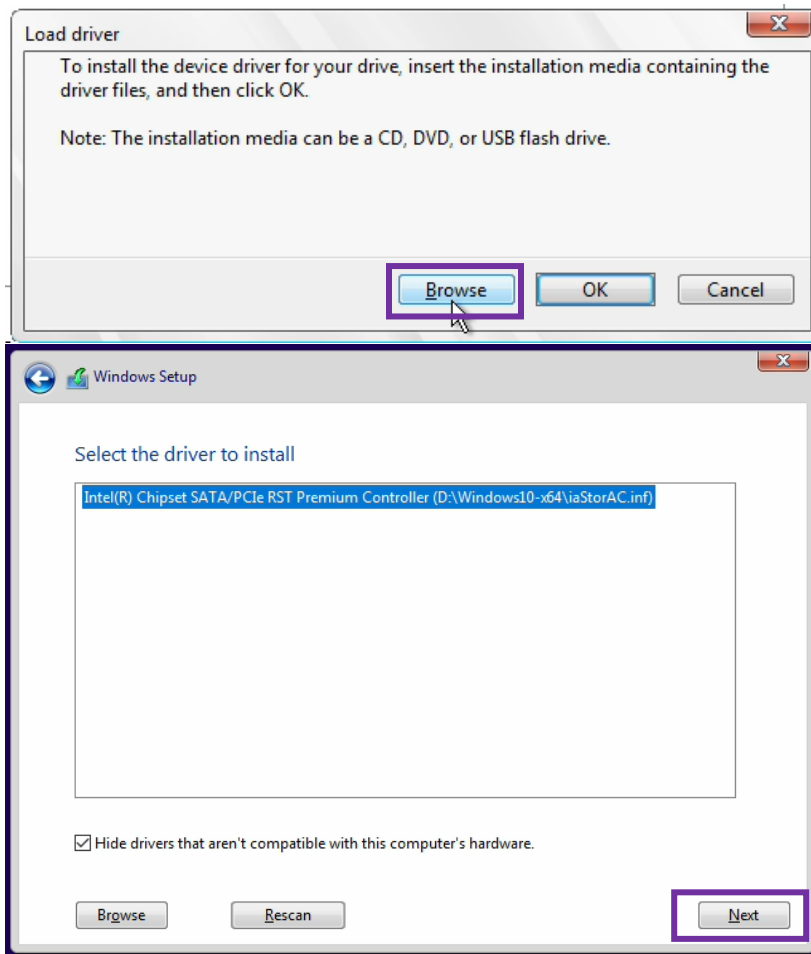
Load driver

To install the device driver for your drive, insert the installation media containing the driver files, and then click OK.

Note: The installation media can be a CD, DVD, or USB flash drive.

Browse OK Cancel

Windows Setup

Select the driver to install

Intel(R) Chipset SATA/PCIe RST Premium Controller (D:\Windows10-x64\iaStorAC.inf)

Hide drivers that aren't compatible with this computer's hardware.

Browse Rescan Next